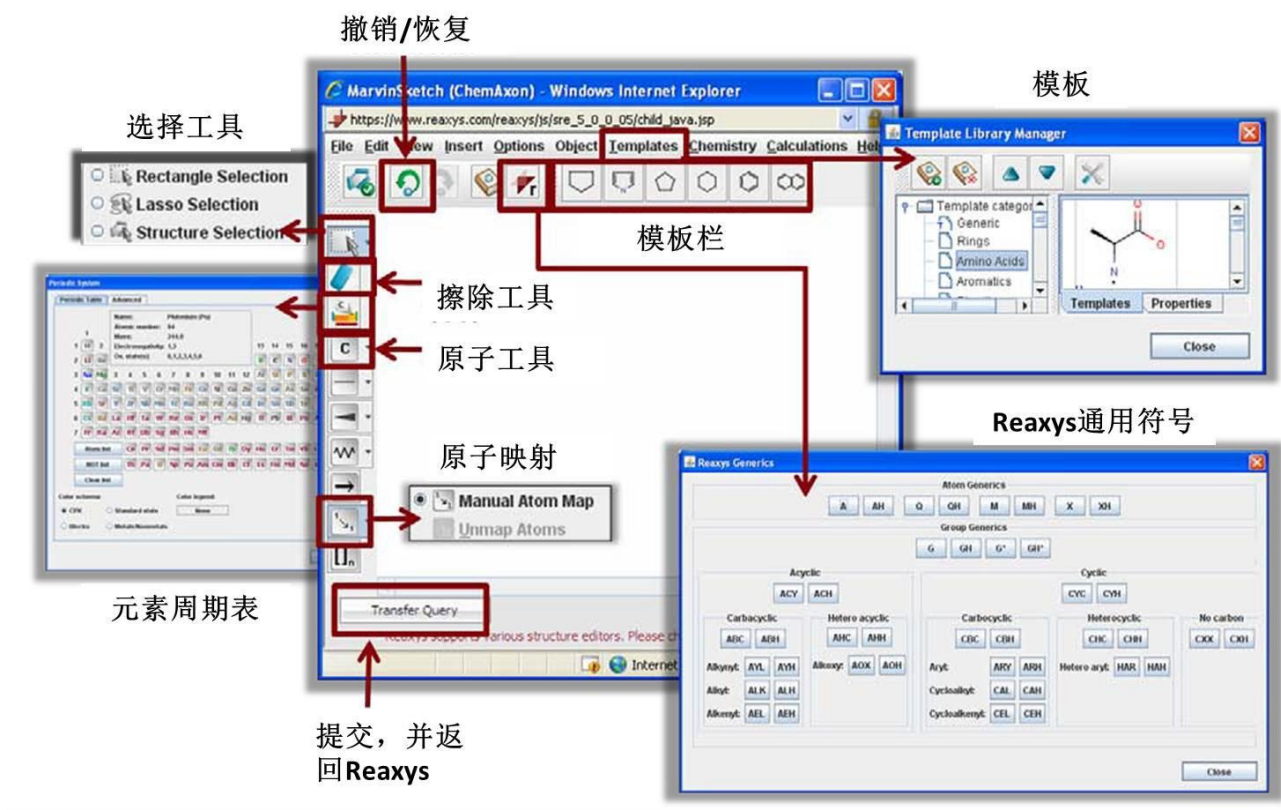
撤销/恢复

模板

选择工具

MarvinSketch (ChemAxon) - Windows Internet Explorer

https://www.reaxys.com/reaxys/js/sre_5_0_0_05/child_java.jsp

File Edit View Insert Options Object Templates Chemistry Calculations Help

Rectangle Selection
Lasso Selection
Structure Selection

模板栏

Template Library Manager

Template categor
Generic
Rings
Amino Acids
Aromatics

Templates Properties

Close

擦除工具

原子工具

C

Periodic System

Periodic Table Advanced

Name: Plutonium (Pu)
Atomic number: 94
Mass: 244.0
Electronegativity: 1.3
Ox. state(s): 6,5,4,3

Atom list
NOT list
Clear list

Color scheme:
CPK
Standard state
Blocks
Metals/Nonmetals

Color legend:
None

Reaxys通用符号

原子映射

Manual Atom Map
Unmap Atoms

Reaxys Generics

Atom Generics
A AH Q QH M MH X XH

Group Generics
G GH G* GH*

Acyclic
ACY ACH

Cyclic
CYC CYH

Carbacyclic
ABC ABH
Alkynyl: AYL AYH
Alkyl: ALK ALH
Alkenyl: AEL AEH

Hetero acyclic
AHC AHH
Alkoxy: AOX AOH

Carbocyclic
CBC CBH
Aryl: ARY ARH
Cycloalkyl: CAL CAH
Cycloalkenyl: CEL CEH

Heterocyclic
CHC CHH
Hetero aryl: HAR HAH

No carbon
CXX CXH

Close

元素周期表

Transfer Query

Reaxys supports various structure editors. Please ch

Internet

提交，并返回Reaxys